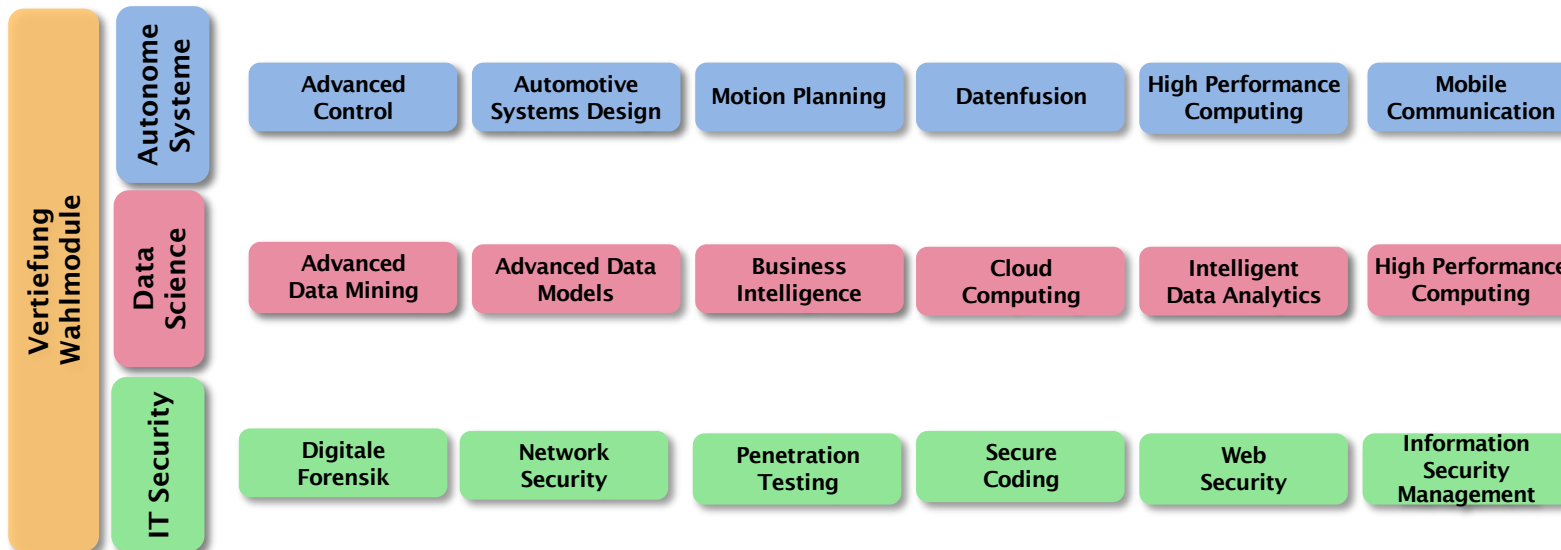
Vertiefung Wahlmodule

Autonome Systeme

Advanced Control

Automotive Systems Design

Motion Planning

Datenfusion

High Performance Computing

Mobile Communication

Data Science

Advanced Data Mining

Advanced Data Models

Business Intelligence

Cloud Computing

Intelligent Data Analytics

High Performance Computing

IT Security

Digitale Forensik

Network Security

Penetration Testing

Secure Coding

Web Security

Information Security Management